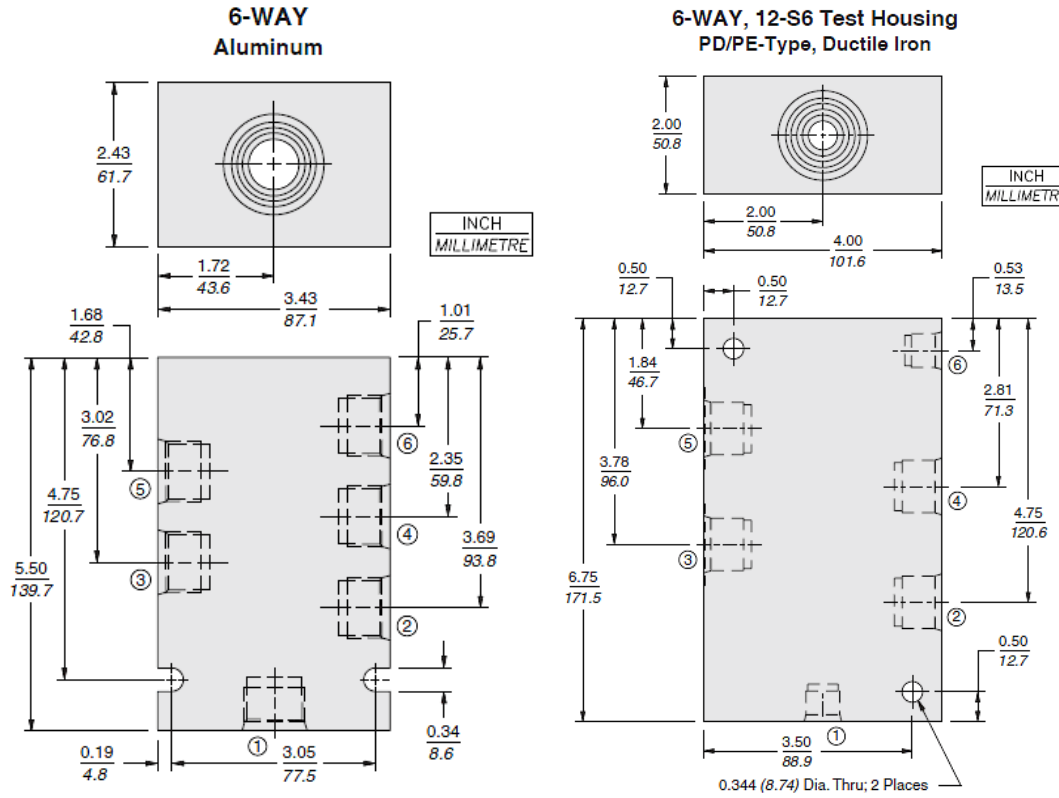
6-WAY
Aluminum

2.43
61.7

INCH
MILLIMETRE

1.72
43.6

3.43
87.1

1.68
42.8

1.01
25.7

3.02
76.8

6

2.35
59.8

5

4.75
120.7

4

3.69
93.8

3

5.50
139.7

2

0.34
8.6

1

0.19
4.8

3.05
77.5

6-WAY, 12-S6 Test Housing
PD/PE-Type, Ductile Iron

2.00
50.8

INCH
MILLIMETRE

2.00
50.8

4.00
101.6

0.50
12.7

0.50
12.7

0.53
13.5

1.84
46.7

6

2.81
71.3

5

3.78
96.0

4

4.75
120.6

3

6.75
171.5

2

0.50
12.7

3.50
88.9

1

0.344 (8.74) Dia. Thru; 2 Places